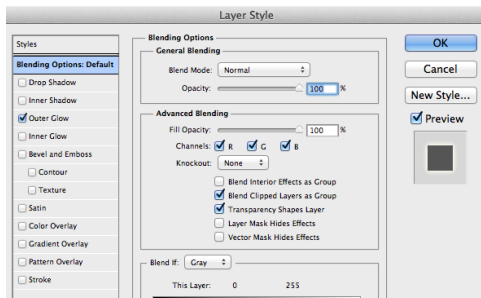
Layer Style

Styles
Blending Options: Default
Drop Shadow
Inner Shadow
Outer Glow
Inner Glow
Bevel and Emboss
Contour
Texture
Satin
Color Overlay
Gradient Overlay
Pattern Overlay
Stroke

Blending Options
General Blending
Blend Mode: Normal
Opacity: 100 %

Advanced Blending
Fill Opacity: 100 %
Channels: R G B
Knockout: None
Blend Interior Effects as Group
Blend Clipped Layers as Group
Transparency Shapes Layer
Layer Mask Hides Effects
Vector Mask Hides Effects

Blend If: Gray
This Layer: 0 255

OK
Cancel
New Style...
Preview